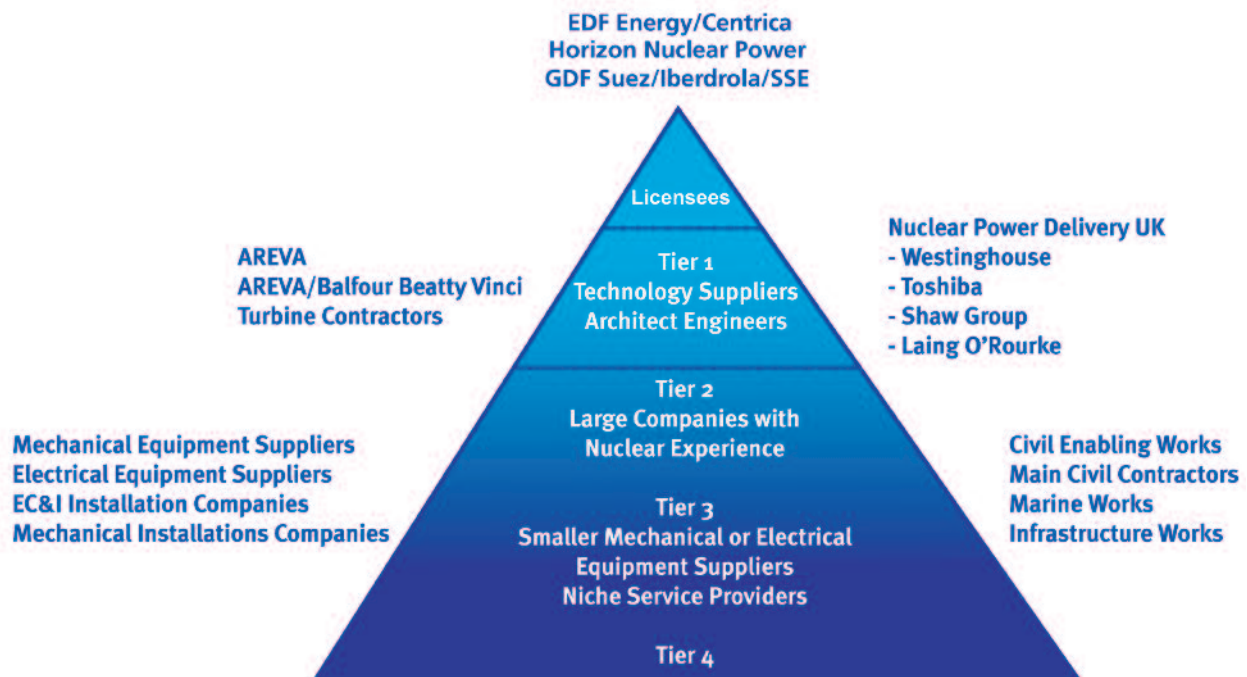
EDF Energy/Centrica
Horizon Nuclear Power
GDF Suez/Iberdrola/SSE

Licensees

AREVA
AREVA/Balfour Beatty Vinci
Turbine Contractors

Tier 1
Technology Suppliers
Architect Engineers

Nuclear Power Delivery UK
- Westinghouse
- Toshiba
- Shaw Group
- Laing O'Rourke

Mechanical Equipment Suppliers
Electrical Equipment Suppliers
EC&I Installation Companies
Mechanical Installations Companies

Tier 2
Large Companies with
Nuclear Experience

Civil Enabling Works
Main Civil Contractors
Marine Works
Infrastructure Works

Tier 3
Smaller Mechanical or Electrical
Equipment Suppliers
Niche Service Providers

Tier 4